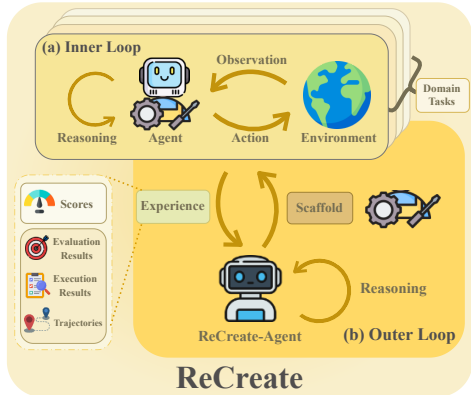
(a) Inner Loop

Observation

Reasoning

Agent

Action

Environment

Domain Tasks

Scores

Evaluation Results

Execution Results

Trajectories

Experience

Scaffold

Reasoning

ReCreate-Agent

(b) Outer Loop

ReCreate